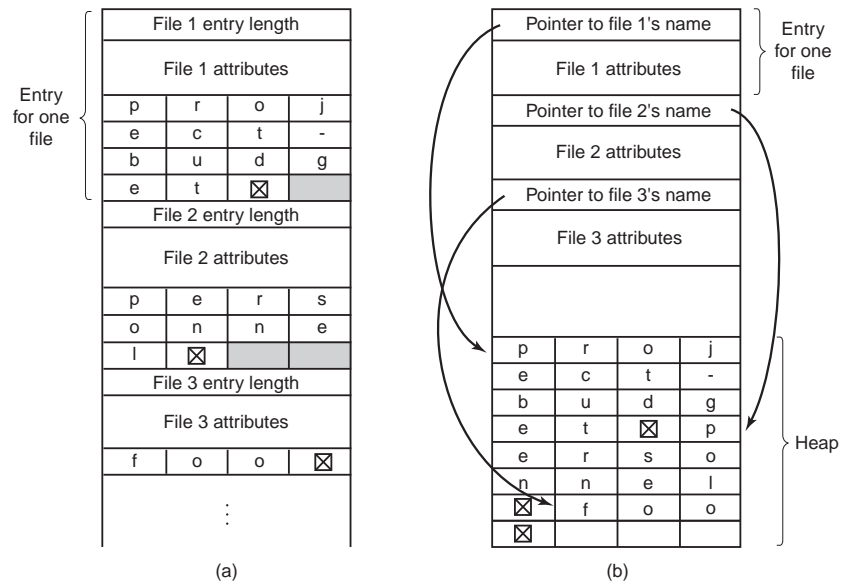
Entry for one file

File 1 entry length

File 1 attributes

| p | r | o | j |
|---|---|---|---|
| e | c | t | - |
| b | u | d | g |
| e | t | ⊠ | |

File 2 entry length

File 2 attributes

| p | e | r | s |
|---|---|---|---|
| o | n | n | e |
| l | ⊠ | | |

File 3 entry length

File 3 attributes

| f | o | o | ⊠ |
|---|---|---|---|

⋮

(a)

Pointer to file 1's name

File 1 attributes

Entry for one file

Pointer to file 2's name

File 2 attributes

Pointer to file 3's name

File 3 attributes

| p | r | o | j |
|---|---|---|---|
| e | c | t | - |
| b | u | d | g |
| e | t | ⊠ | p |
| e | r | s | o |
| n | n | e | l |
| ⊠ | f | o | o |
| ⊠ | | | |

Heap

(b)